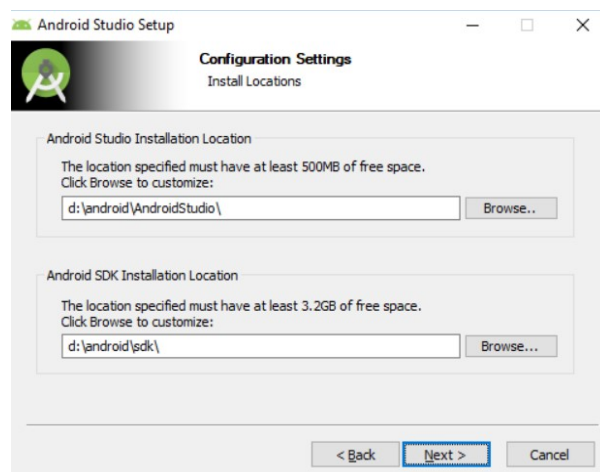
Android Studio Setup

Configuration Settings
Install Locations

Android Studio Installation Location

The location specified must have at least 500MB of free space.
Click Browse to customize:

d:\android\AndroidStudio\

Browse..

Android SDK Installation Location

The location specified must have at least 3.2GB of free space.
Click Browse to customize:

d:\android\sdk\

Browse...

< Back

Next >

Cancel